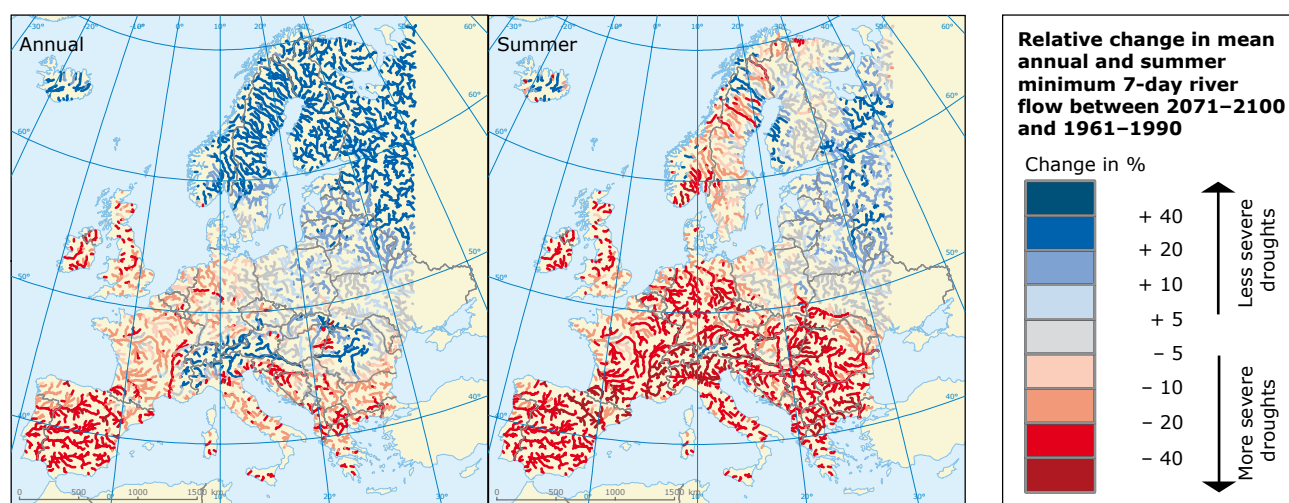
Annual

Summer

0 500 1000 1500 km

0 500 1000 1500 km

Relative change in mean annual and summer minimum 7-day river flow between 2071–2100 and 1961–1990

Change in %

+ 40
+ 20
+ 10
+ 5
− 5
− 10
− 20
− 40

Less severe droughts

More severe droughts